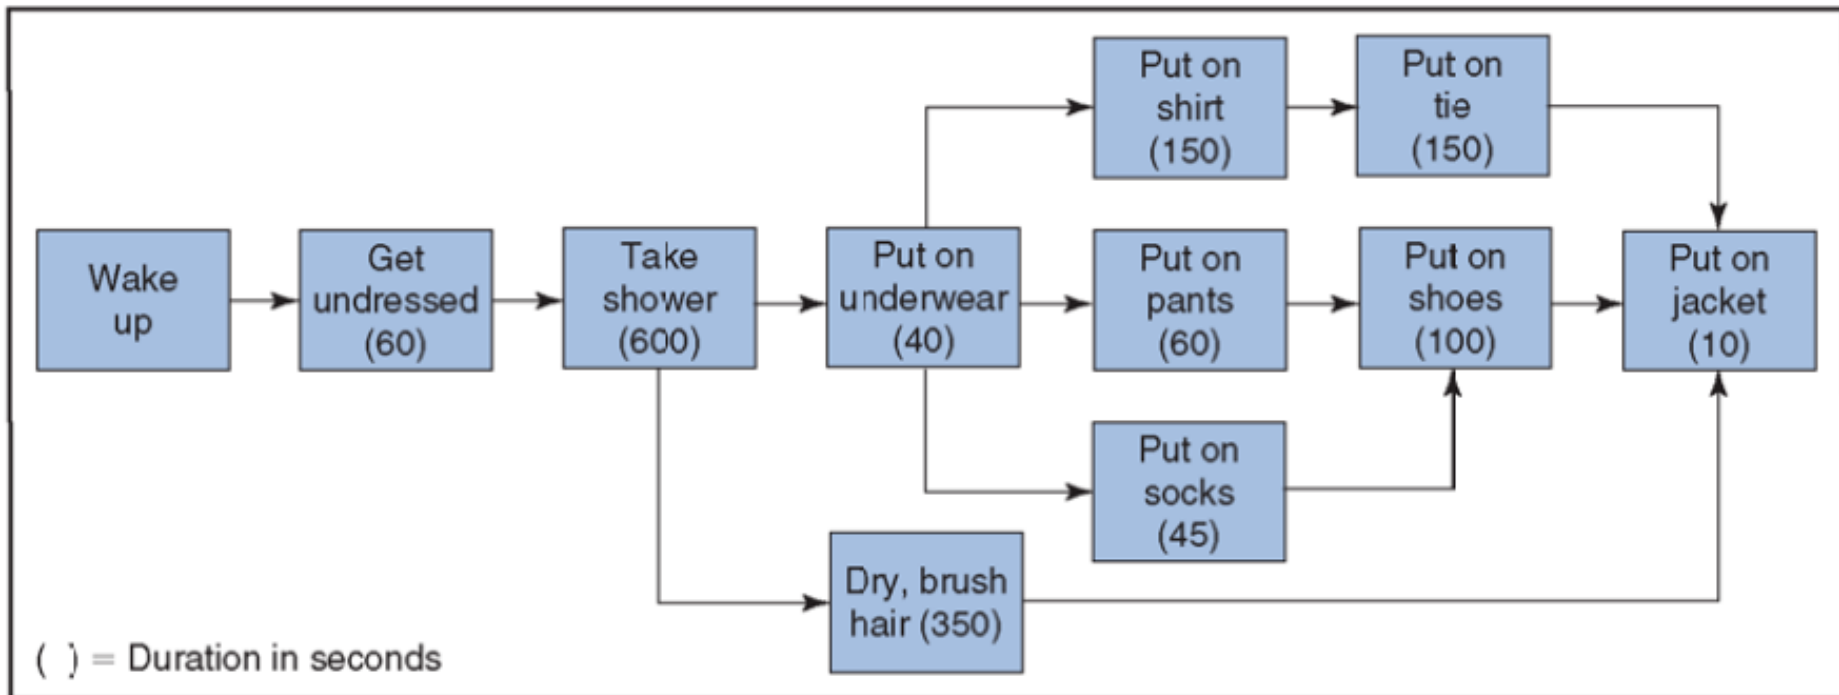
Wake up

Get undressed (60)

Take shower (600)

Put on underwear (40)

Put on shirt (150)

Put on tie (150)

Put on pants (60)

Put on shoes (100)

Put on jacket (10)

Put on socks (45)

Dry, brush hair (350)

( ) = Duration in seconds